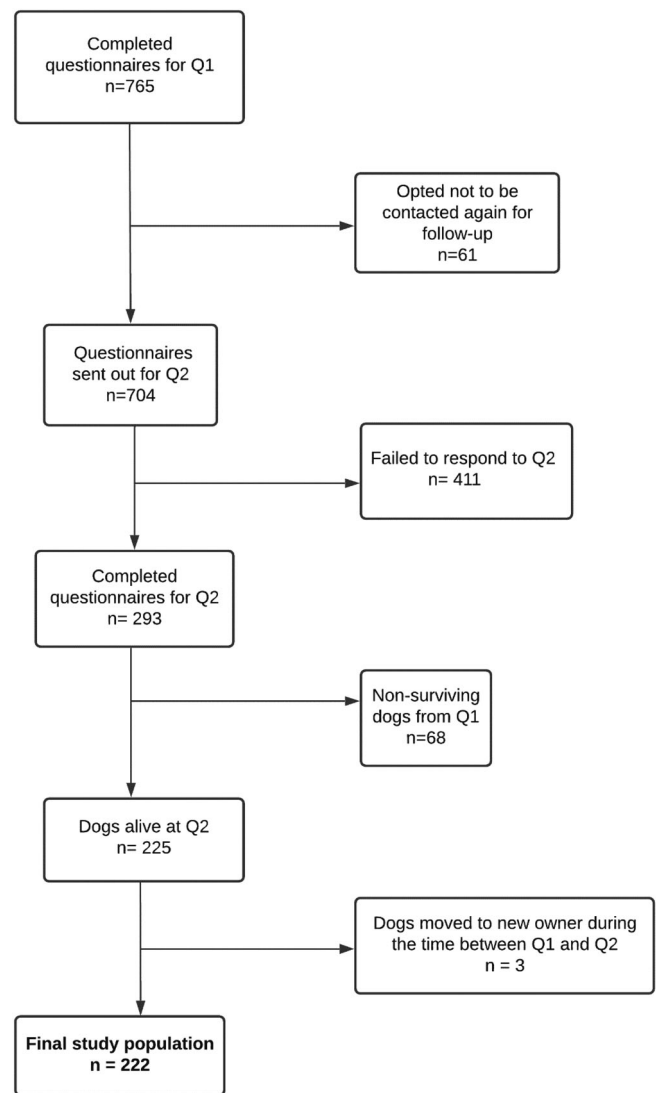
Completed questionnaires for Q1
n=765

Opted not to be contacted again for follow-up
n=61

Questionnaires sent out for Q2
n=704

Failed to respond to Q2
n= 411

Completed questionnaires for Q2
n= 293

Non-surviving dogs from Q1
n=68

Dogs alive at Q2
n= 225

Dogs moved to new owner during the time between Q1 and Q2
n = 3

**Final study population**
**n = 222**